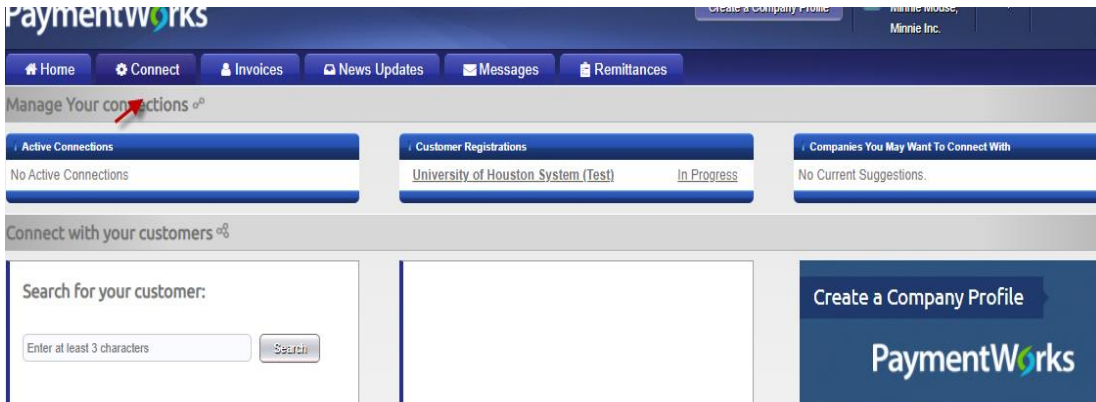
PaymentWorks

Create a Company Profile

Minnie Mouse, Minnie Inc.

Home Connect Invoices News Updates Messages Remittances

Manage Your connections

Active Connections

No Active Connections

Customer Registrations

University of Houston System (Test) In Progress

Companies You May Want To Connect With

No Current Suggestions.

Connect with your customers

Search for your customer:

Enter at least 3 characters

Search

Create a Company Profile

PaymentWorks